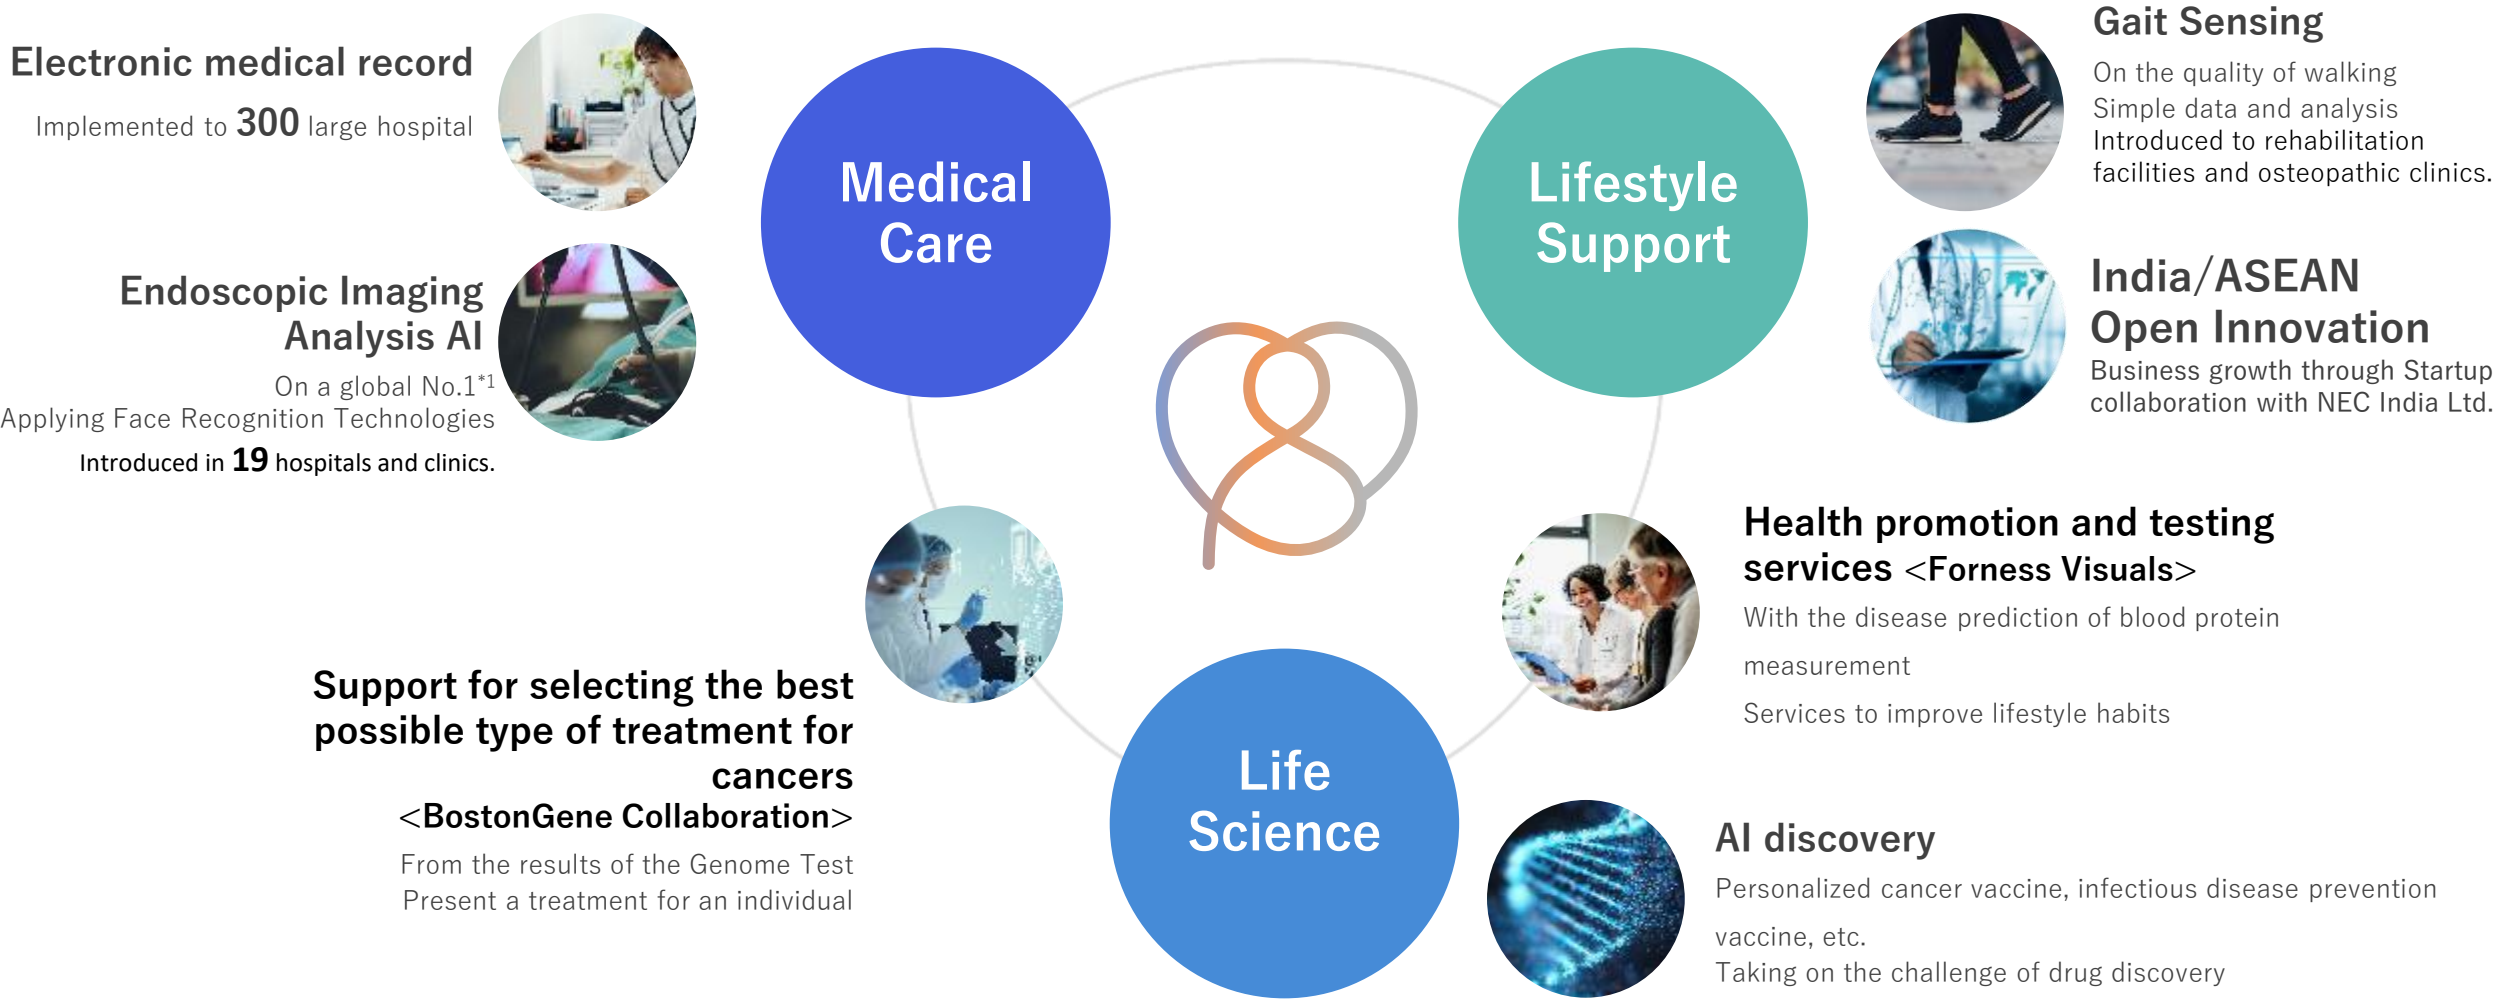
Electronic medical record
Implemented to 300 large hospital

Endoscopic Imaging Analysis AI
On a global No.1$^{*1}$
Applying Face Recognition Technologies
Introduced in 19 hospitals and clinics.

Medical Care

Lifestyle Support

Gait Sensing
On the quality of walking
Simple data and analysis
Introduced to rehabilitation facilities and osteopathic clinics.

India/ASEAN Open Innovation
Business growth through Startup collaboration with NEC India Ltd.

Health promotion and testing services <Forness Visuals>
With the disease prediction of blood protein measurement
Services to improve lifestyle habits

Support for selecting the best possible type of treatment for cancers
<BostonGene Collaboration>
From the results of the Genome Test
Present a treatment for an individual

Life Science

AI discovery
Personalized cancer vaccine, infectious disease prevention vaccine, etc.
Taking on the challenge of drug discovery